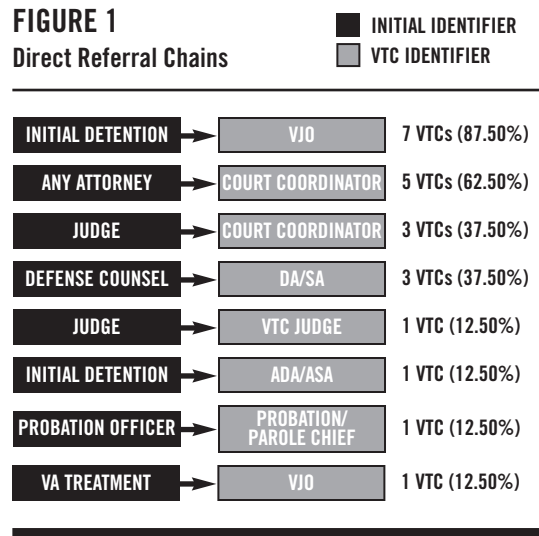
FIGURE 1
Direct Referral Chains

INITIAL IDENTIFIER
VTC IDENTIFIER

| | | |
|---|---|---|
| INITIAL DETENTION | VJO | 7 VTCs (87.50%) |
| ANY ATTORNEY | COURT COORDINATOR | 5 VTCs (62.50%) |
| JUDGE | COURT COORDINATOR | 3 VTCs (37.50%) |
| DEFENSE COUNSEL | DA/SA | 3 VTCs (37.50%) |
| JUDGE | VTC JUDGE | 1 VTC (12.50%) |
| INITIAL DETENTION | ADA/ASA | 1 VTC (12.50%) |
| PROBATION OFFICER | PROBATION/ PAROLE CHIEF | 1 VTC (12.50%) |
| VA TREATMENT | VJO | 1 VTC (12.50%) |